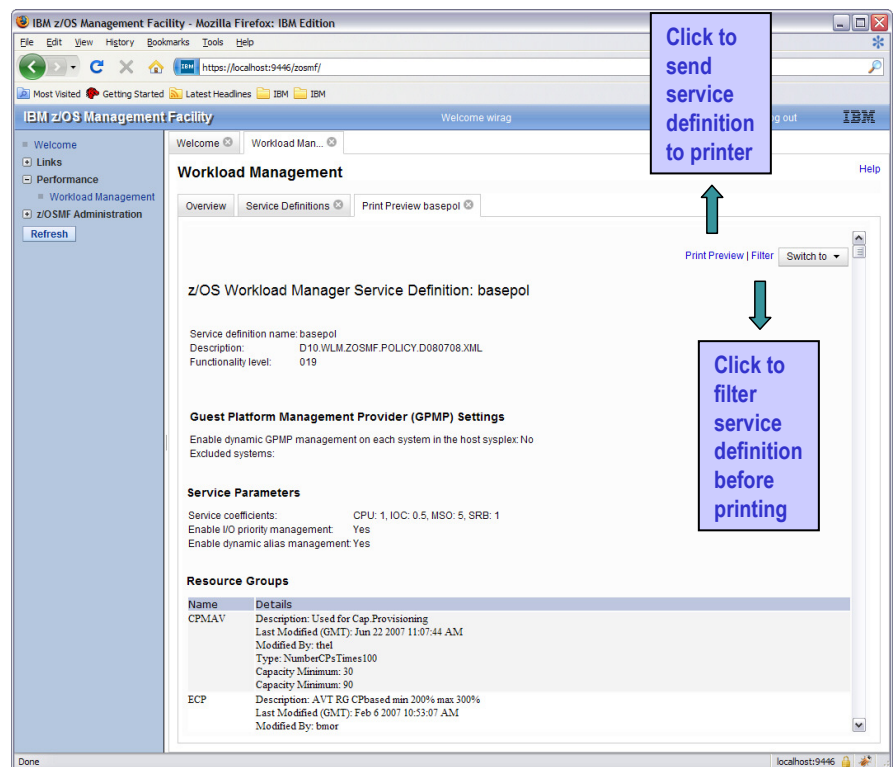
IBM z/OS Management Facility - Mozilla Firefox: IBM Edition

File Edit View History Bookmarks Tools Help

https://localhost:9446/zosmf/

Most Visited Getting Started Latest Headlines IBM IBM

IBM z/OS Management Facility Welcome wirag Log out IBM

Welcome
Links
Performance
Workload Management
z/OSMF Administration
Refresh

Welcome Workload Man...

Workload Management

Help

Overview Service Definitions Print Preview basepol

Print Preview | Filter Switch to

Click to send service definition to printer

Click to filter service definition before printing

z/OS Workload Manager Service Definition: basepol

Service definition name: basepol
Description: D10.WLM.ZOSMF.POLICY.D080708.XML
Functionality level: 019

Guest Platform Management Provider (GPMP) Settings

Enable dynamic GPMP management on each system in the host sysplex: No
Excluded systems:

Service Parameters

Service coefficients: CPU: 1, IOC: 0.5, MSO: 5, SRB: 1
Enable I/O priority management: Yes
Enable dynamic alias management: Yes

Resource Groups

| Name | Details |
|---|---|
| CPMAV | Description: Used for Cap.Provisioning<br>Last Modified (GMT): Jun 22 2007 11:07:44 AM<br>Modified By: thel<br>Type: NumberCPsTimes100<br>Capacity Minimum: 30<br>Capacity Maximum: 90 |
| ECP | Description: AVT RG CPbased min 200% max 300%<br>Last Modified (GMT): Feb 6 2007 10:53:07 AM<br>Modified By: bmor |

Done localhost:9446